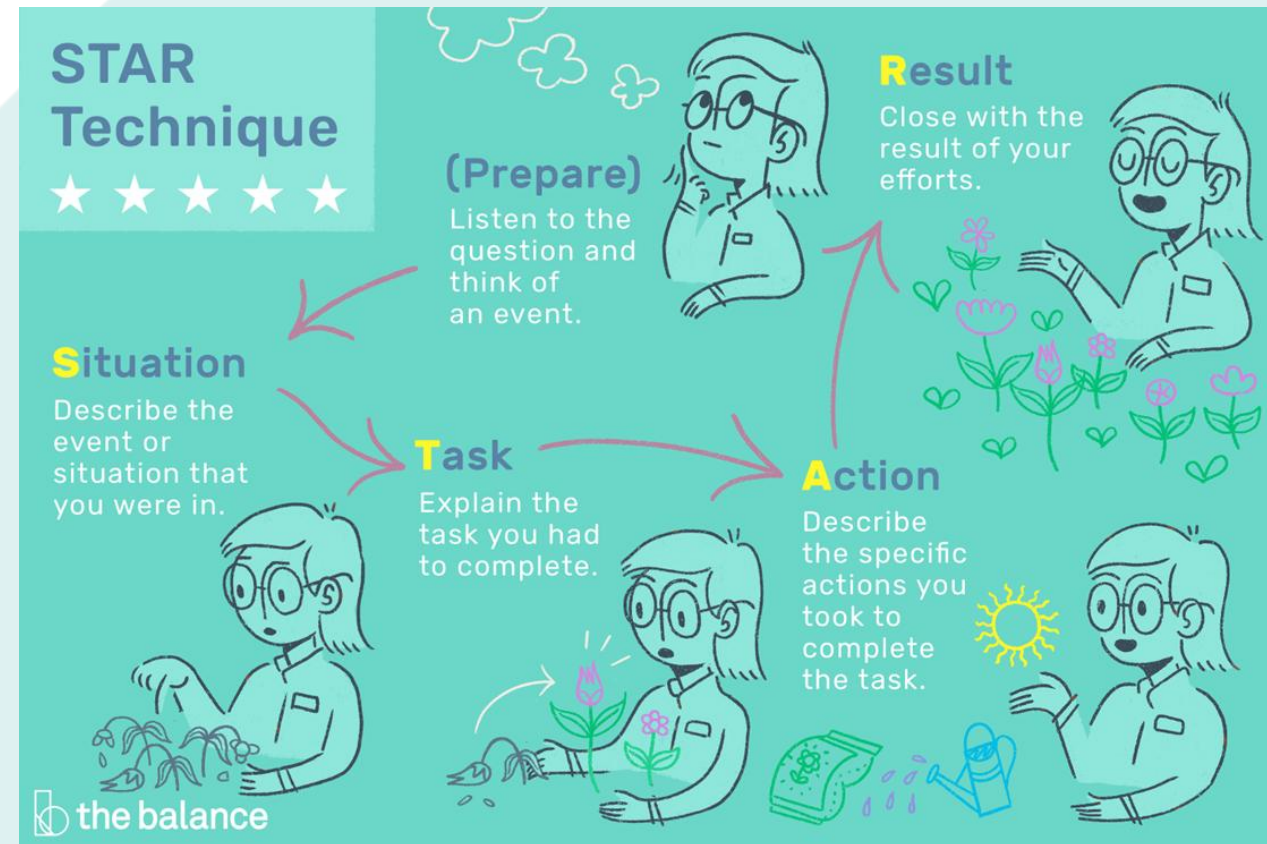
STAR Technique

★ ★ ★ ★ ★

(Prepare)
Listen to the question and think of an event.

Result
Close with the result of your efforts.

Situation
Describe the event or situation that you were in.

Task
Explain the task you had to complete.

Action
Describe the specific actions you took to complete the task.

the balance